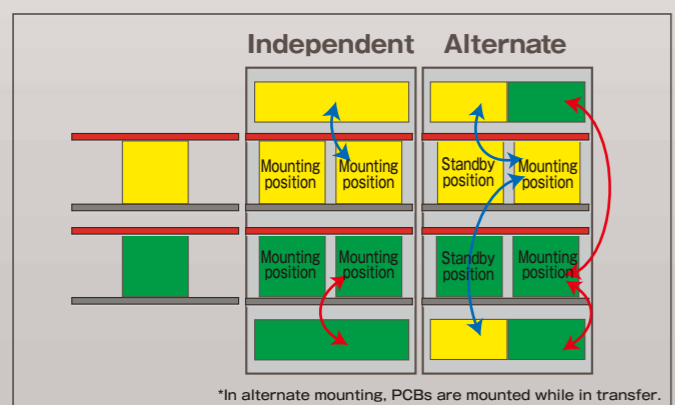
Independent Alternate

Mounting position
Mounting position
Standby position
Mounting position

Mounting position
Mounting position
Standby position
Mounting position

*In alternate mounting, PCBs are mounted while in transfer.